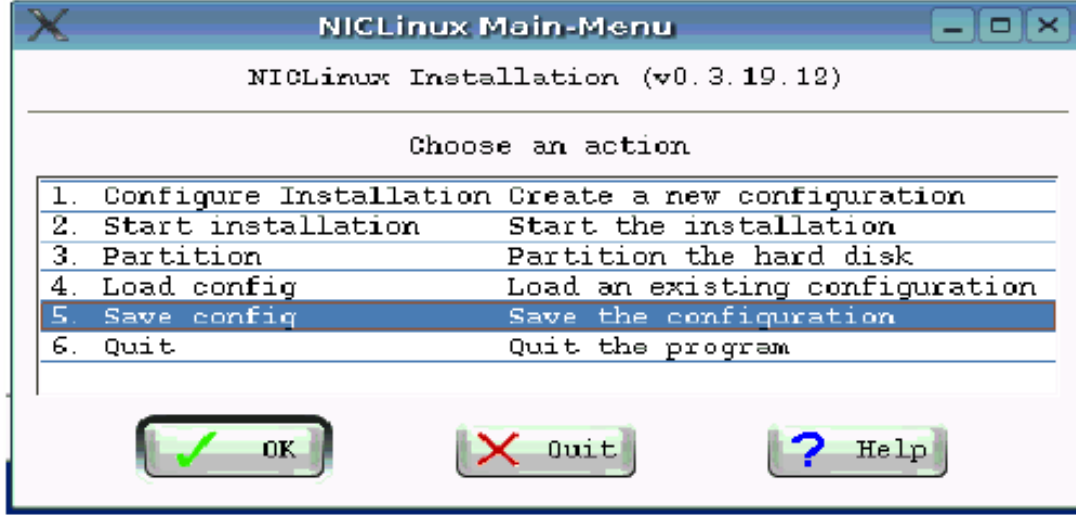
NICLinux Main-Menu

NICLinux Installation (v0.3.19.12)

Choose an action

| | |
|---|---|
| 1. Configure Installation | Create a new configuration |
| 2. Start installation | Start the installation |
| 3. Partition | Partition the hard disk |
| 4. Load config | Load an existing configuration |
| 5. Save config | Save the configuration |
| 6. Quit | Quit the program |

OK Quit Help